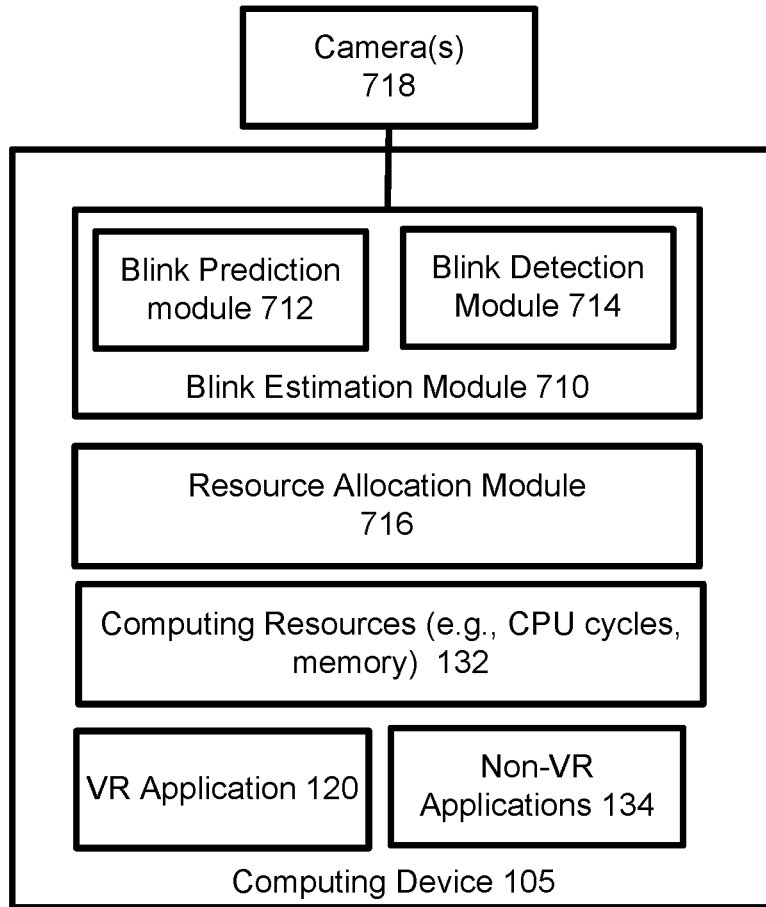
Camera(s)
718

Blink Prediction module 712

Blink Detection Module 714

Blink Estimation Module 710

Resource Allocation Module
716

Computing Resources (e.g., CPU cycles, memory) 132

VR Application 120

Non-VR Applications 134

Computing Device 105